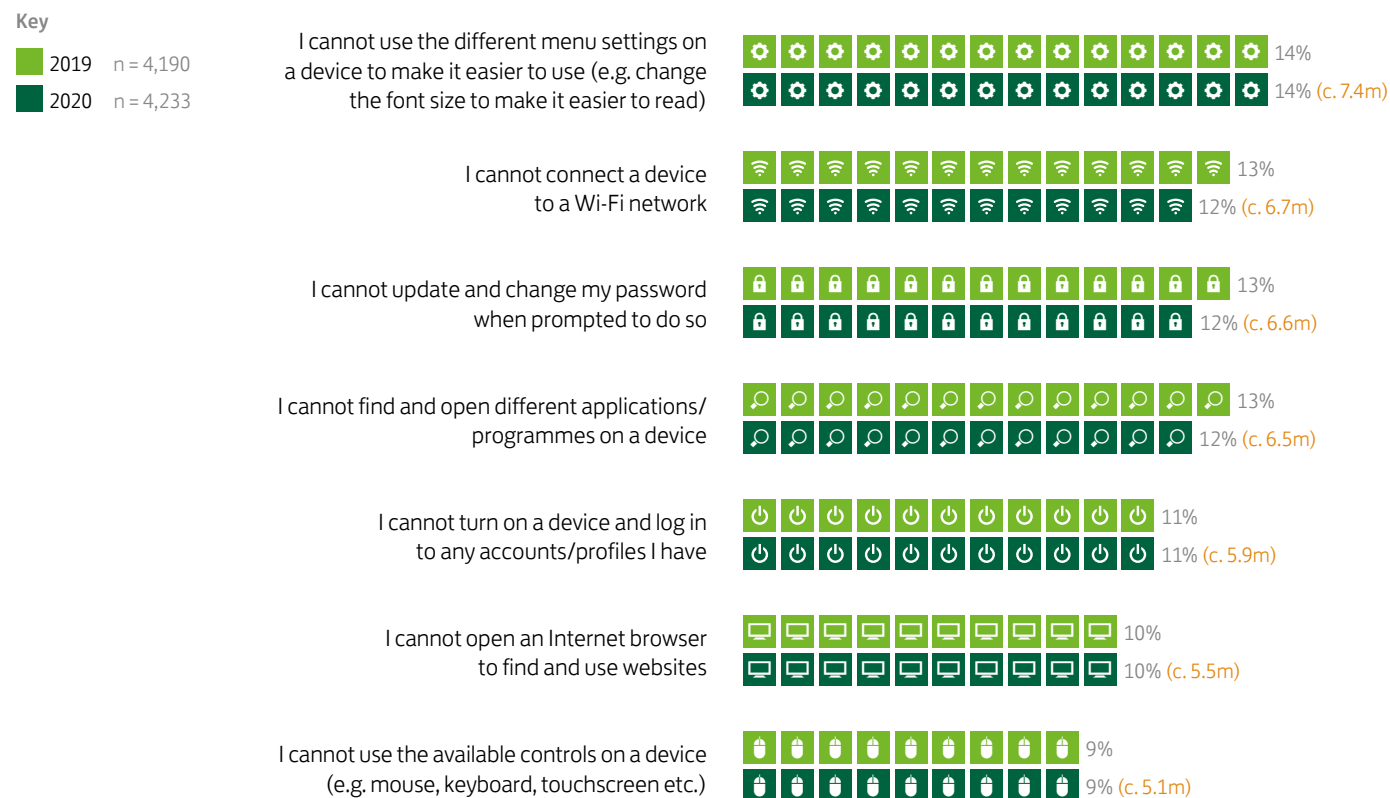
Key

2019 n = 4,190

2020 n = 4,233

I cannot use the different menu settings on a device to make it easier to use (e.g. change the font size to make it easier to read)

14%

14% (c. 7.4m)

I cannot connect a device to a Wi-Fi network

13%

12% (c. 6.7m)

I cannot update and change my password when prompted to do so

13%

12% (c. 6.6m)

I cannot find and open different applications/ programmes on a device

13%

12% (c. 6.5m)

I cannot turn on a device and log in to any accounts/profiles I have

11%

11% (c. 5.9m)

I cannot open an Internet browser to find and use websites

10%

10% (c. 5.5m)

I cannot use the available controls on a device (e.g. mouse, keyboard, touchscreen etc.)

9%

9% (c. 5.1m)